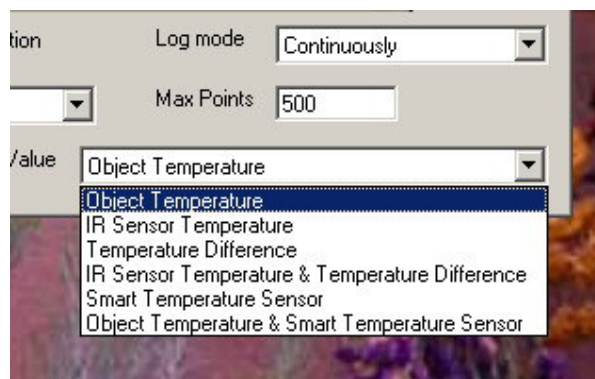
tion
Log mode
Continuously
Max Points
500
/alue
Object Temperature
Object Temperature
IR Sensor Temperature
Temperature Difference
IR Sensor Temperature & Temperature Difference
Smart Temperature Sensor
Object Temperature & Smart Temperature Sensor